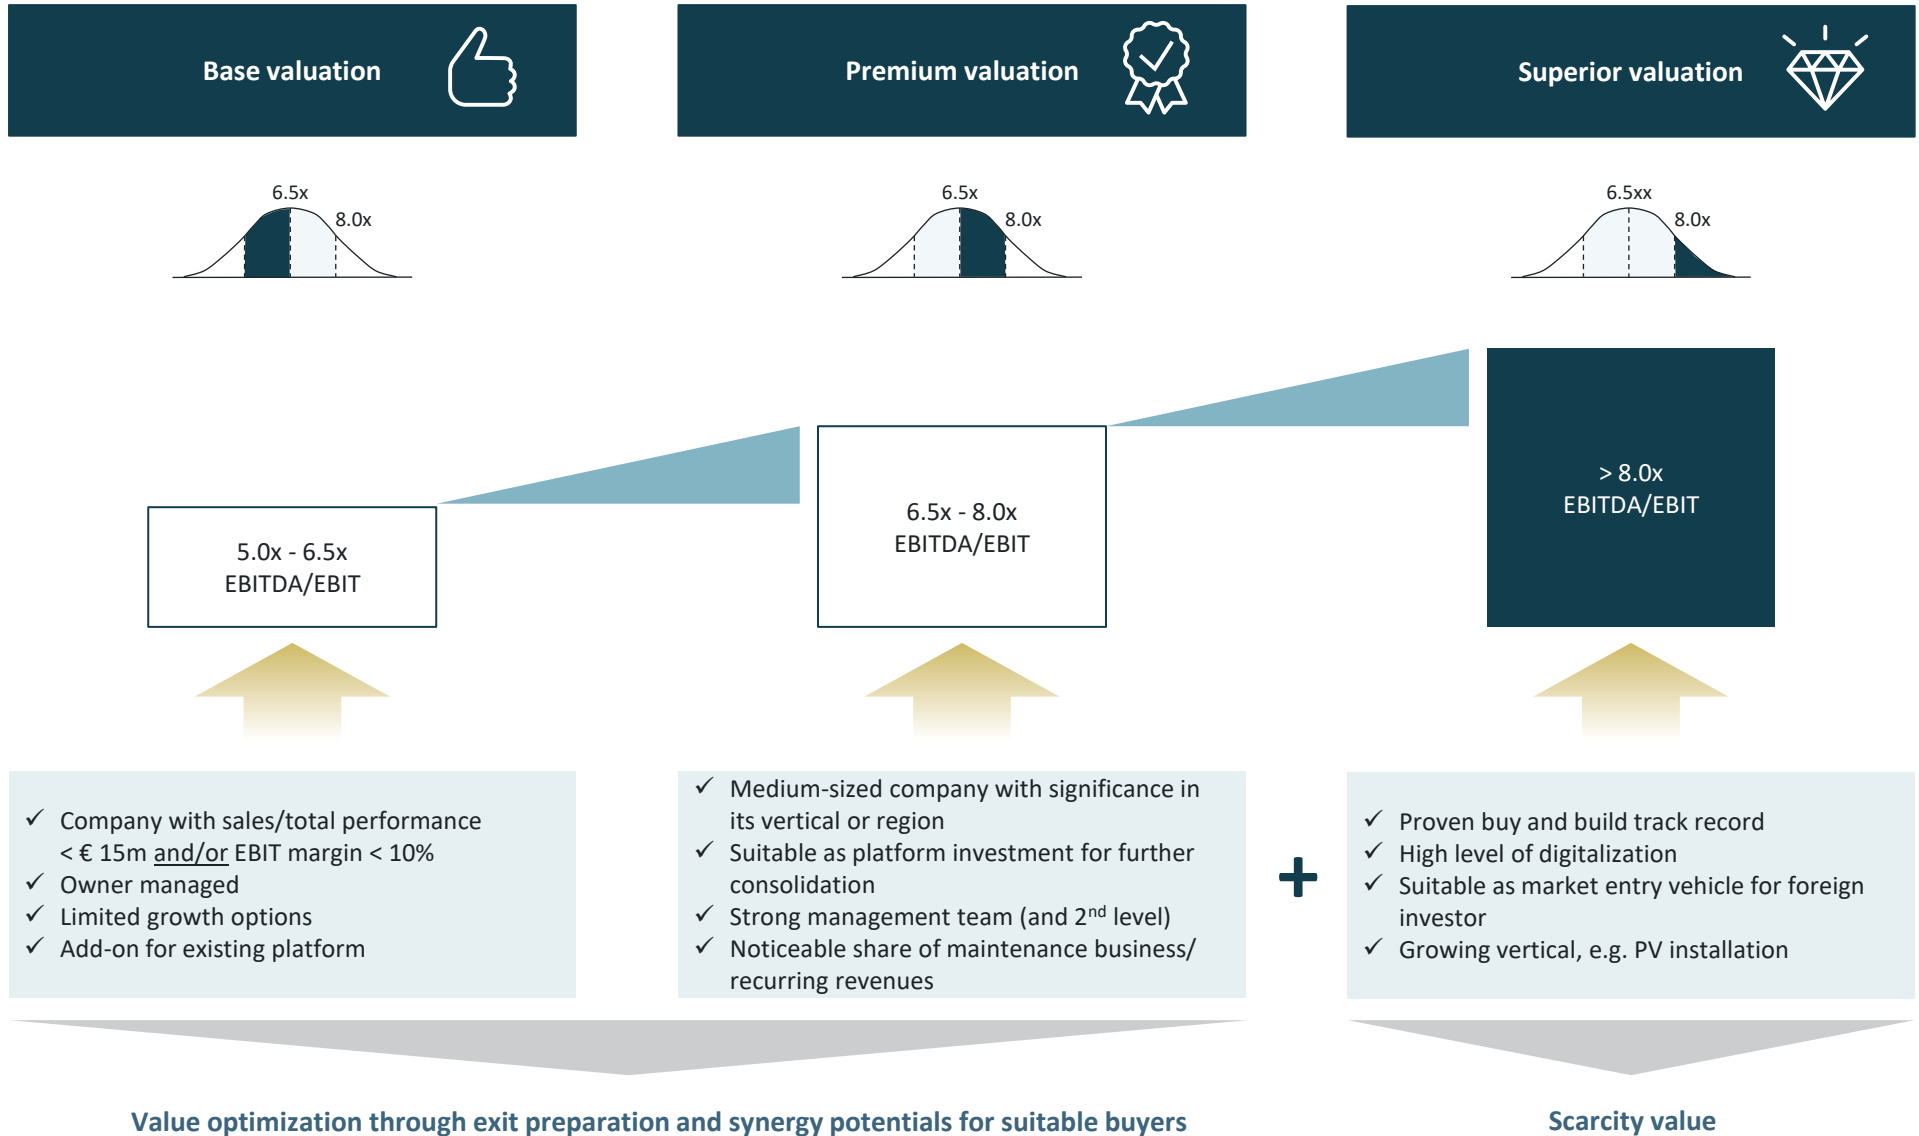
Base valuation

Premium valuation

Superior valuation

6.5x
8.0x

6.5x
8.0x

6.5xx
8.0x

5.0x - 6.5x
EBITDA/EBIT

6.5x - 8.0x
EBITDA/EBIT

> 8.0x
EBITDA/EBIT

✓ Company with sales/total performance < € 15m and/or EBIT margin < 10%
✓ Owner managed
✓ Limited growth options
✓ Add-on for existing platform

✓ Medium-sized company with significance in its vertical or region
✓ Suitable as platform investment for further consolidation
✓ Strong management team (and 2$^{nd}$ level)
✓ Noticeable share of maintenance business/ recurring revenues

+

✓ Proven buy and build track record
✓ High level of digitalization
✓ Suitable as market entry vehicle for foreign investor
✓ Growing vertical, e.g. PV installation

Value optimization through exit preparation and synergy potentials for suitable buyers

Scarcity value